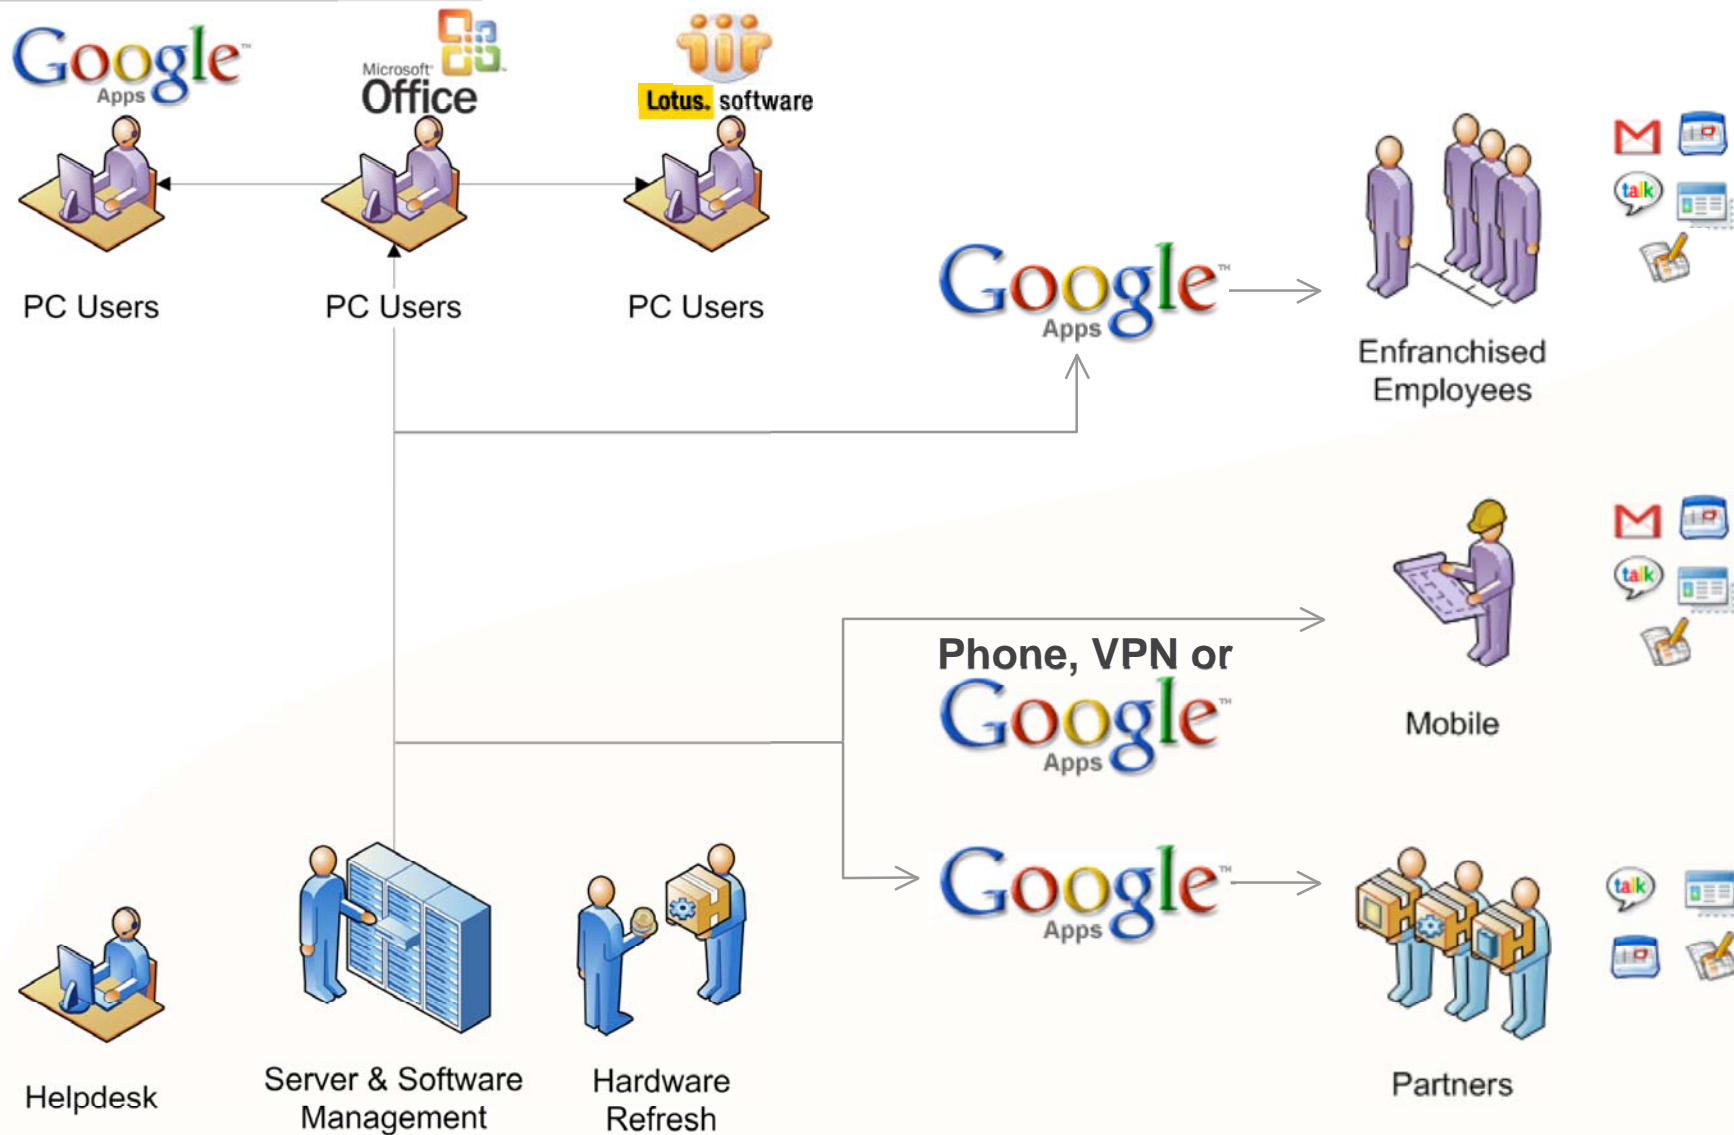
Google Apps

Microsoft Office

Lotus. software

PC Users

PC Users

PC Users

Google Apps

Enfranchised Employees

talk

Phone, VPN or Google Apps

Mobile

talk

Google Apps

Partners

talk

Helpdesk

Server & Software Management

Hardware Refresh